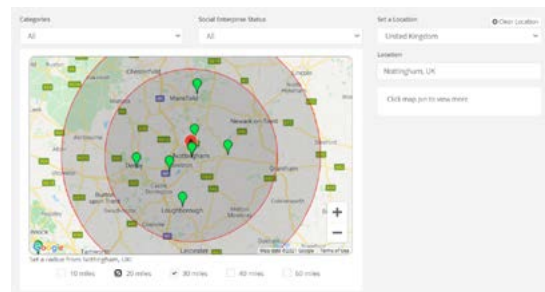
Categories

All

Social Enterprise Status

All

Set a Location

Clear Location

United Kingdom

Location

Nottingham, UK

Click map pin to view more

Chesterfield

Mansfield

Newark-on-Trent

Nottingham

Derby

Loughborough

Leicester

Grantham

Melton Mowbray

Burton upon Trent

+

−

Google

Map data ©2021 Google Terms of Use

Set a radius from Nottingham, UK:

10 miles

20 miles

30 miles

40 miles

50 miles